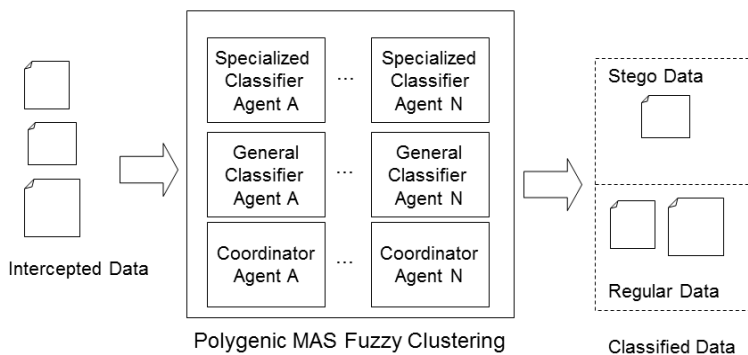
Intercepted Data

Specialized Classifier Agent A

...

Specialized Classifier Agent N

General Classifier Agent A

...

General Classifier Agent N

Coordinator Agent A

...

Coordinator Agent N

Polygenic MAS Fuzzy Clustering

Stego Data

Regular Data

Classified Data